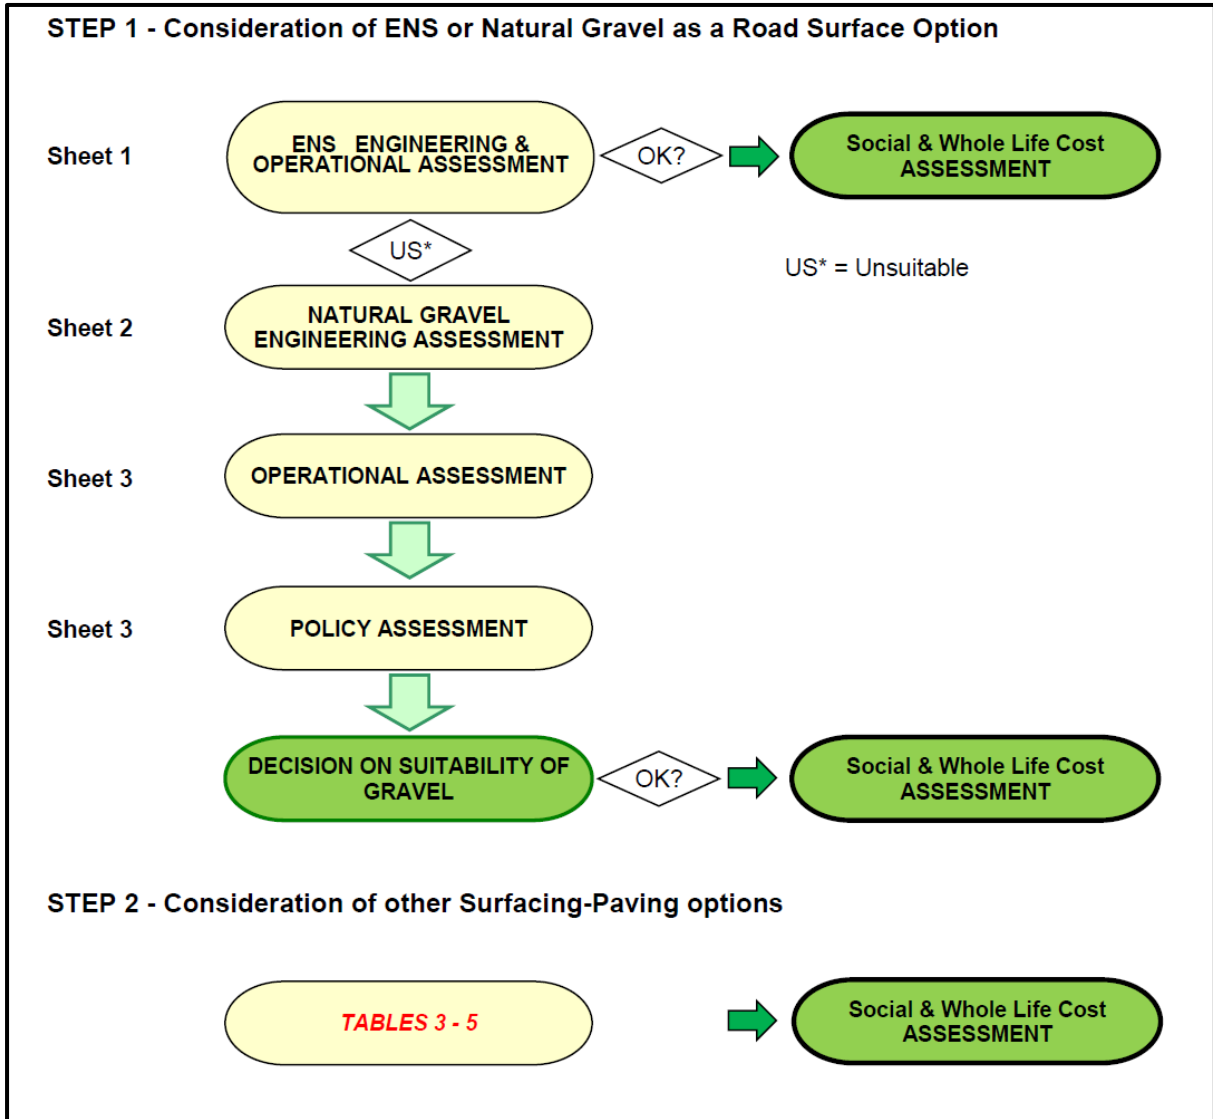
STEP 1 - Consideration of ENS or Natural Gravel as a Road Surface Option

Sheet 1

ENS ENGINEERING & OPERATIONAL ASSESSMENT

OK?

Social & Whole Life Cost ASSESSMENT

US*

US* = Unsuitable

Sheet 2

NATURAL GRAVEL ENGINEERING ASSESSMENT

Sheet 3

OPERATIONAL ASSESSMENT

Sheet 3

POLICY ASSESSMENT

DECISION ON SUITABILITY OF GRAVEL

OK?

Social & Whole Life Cost ASSESSMENT

STEP 2 - Consideration of other Surfacing-Paving options

TABLES 3 - 5

Social & Whole Life Cost ASSESSMENT